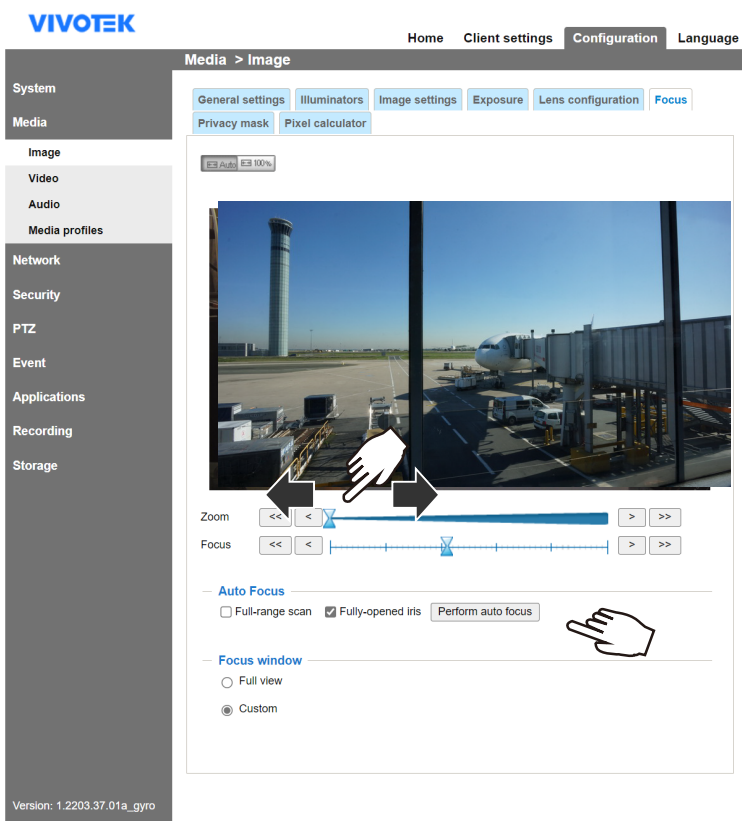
VIVOTEK

Home Client settings Configuration Language

Media > Image

System
Media
Image
Video
Audio
Media profiles
Network
Security
PTZ
Event
Applications
Recording
Storage

General settings Illuminators Image settings Exposure Lens configuration Focus
Privacy mask Pixel calculator

Auto 100%

Zoom << < > >>
Focus << < > >>

Auto Focus
Full-range scan Fully-opened iris Perform auto focus

Focus window
Full view
Custom

Version: 1.2203.37.01a_gyro